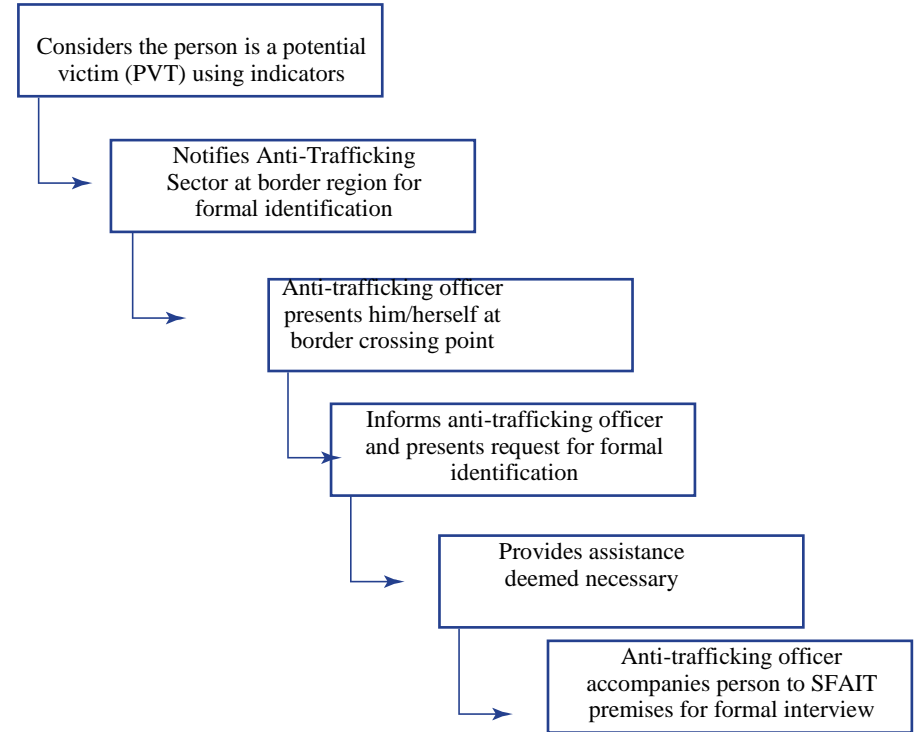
Considers the person is a potential victim (PVT) using indicators

Notifies Anti-Trafficking Sector at border region for formal identification

Anti-trafficking officer presents him/herself at border crossing point

Informs anti-trafficking officer and presents request for formal identification

Provides assistance deemed necessary

Anti-trafficking officer accompanies person to SFAIT premises for formal interview